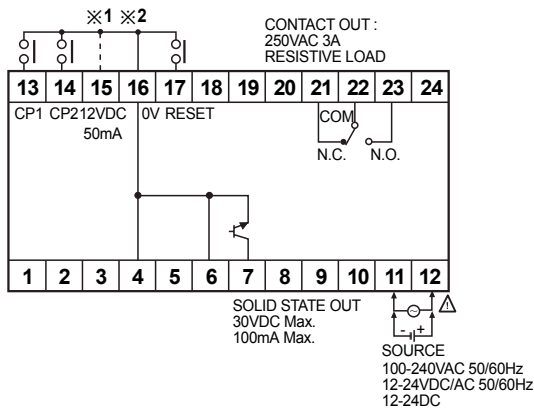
※1 ※2

CONTACT OUT : 250VAC 3A RESISTIVE LOAD

| 13 | 14 | 15 | 16 | 17 | 18 | 19 | 20 | 21 | 22 | 23 | 24 |
|---|---|---|---|---|---|---|---|---|---|---|---|

CP1 CP2 12VDC 50mA 0V RESET

COM

N.C. N.O.

| 1 | 2 | 3 | 4 | 5 | 6 | 7 | 8 | 9 | 10 | 11 | 12 |
|---|---|---|---|---|---|---|---|---|---|---|---|

SOLID STATE OUT 30VDC Max. 100mA Max.

- +

SOURCE
100-240VAC 50/60Hz
12-24VDC/AC 50/60Hz
12-24DC